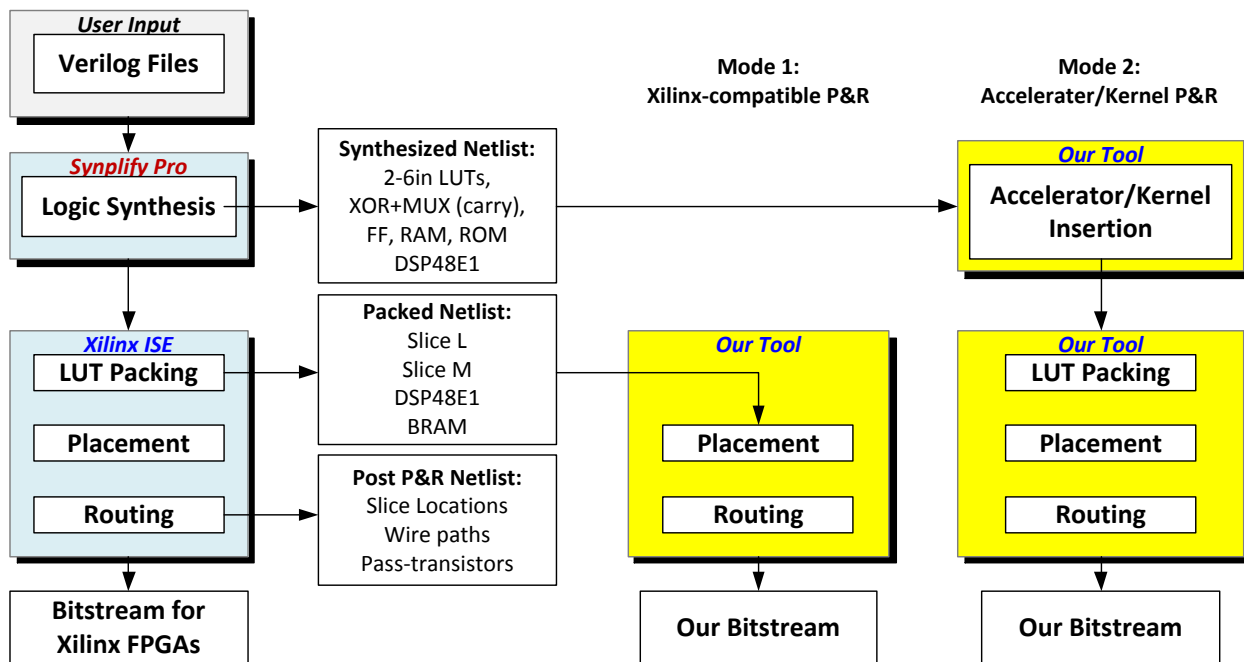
User Input

Verilog Files

Synplify Pro

Logic Synthesis

Xilinx ISE

LUT Packing

Placement

Routing

Bitstream for Xilinx FPGAs

Synthesized Netlist:
2-6in LUTs,
XOR+MUX (carry),
FF, RAM, ROM
DSP48E1

Packed Netlist:
Slice L
Slice M
DSP48E1
BRAM

Post P&R Netlist:
Slice Locations
Wire paths
Pass-transistors

Mode 1:
Xilinx-compatible P&R

Our Tool

Placement

Routing

Our Bitstream

Mode 2:
Accelerater/Kernel P&R

Our Tool

Accelerator/Kernel Insertion

Our Tool

LUT Packing

Placement

Routing

Our Bitstream